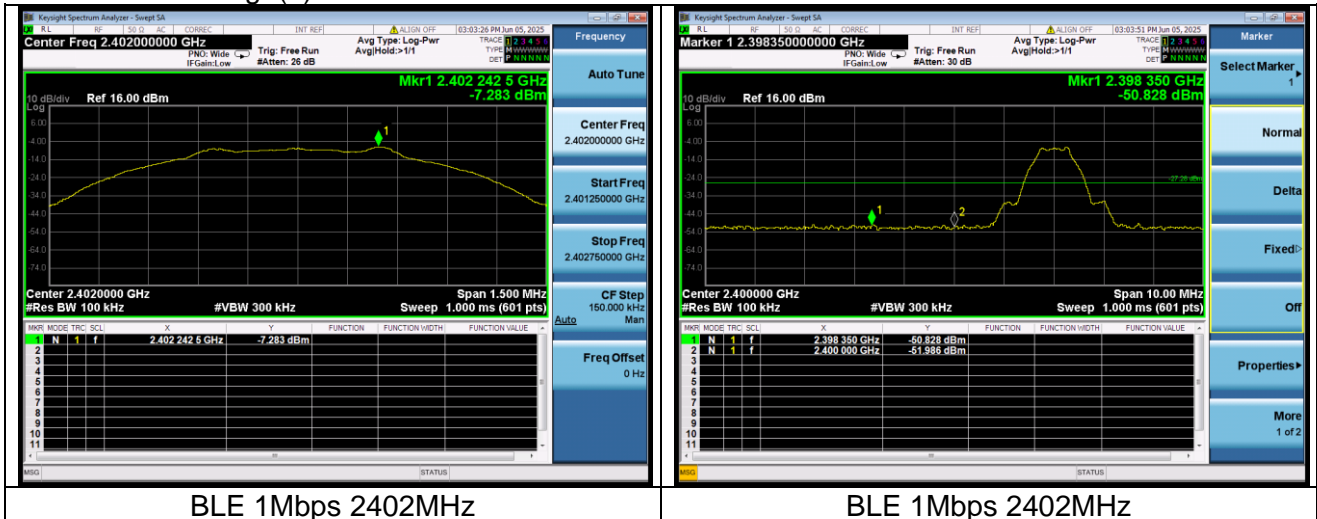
Keysight Spectrum Analyzer - Swept SA
RL RF 50 Ω AC CORREC INT REF ALIGN OFF 03:03:26 PM Jun 05, 2025
Center Freq 2.402000000 GHz
PNO: Wide IFGain:Low
Trig: Free Run #Atten: 26 dB
Avg Type: Log-Pwr Avg|Hold:>1/1
TRACE 1 2 3 4 5 6 TYPE M DET P N N N N N
Frequency
Mkr1 2.402 242 5 GHz
-7.283 dBm
10 dB/div Ref 16.00 dBm
Log
6.00
-4.00
-14.0
-24.0
-34.0
-44.0
-54.0
-64.0
-74.0
1
Center 2.4020000 GHz
#Res BW 100 kHz
#VBW 300 kHz
Span 1.500 MHz
Sweep 1.000 ms (601 pts)

| MKR | MODE | TRC | SCL | X | Y | FUNCTION | FUNCTION WIDTH | FUNCTION VALUE |
|---|---|---|---|---|---|---|---|---|
| 1 | N | 1 | f | 2.402 242 5 GHz | -7.283 dBm | | | |
| 2 | | | | | | | | |
| 3 | | | | | | | | |
| 4 | | | | | | | | |
| 5 | | | | | | | | |
| 6 | | | | | | | | |
| 7 | | | | | | | | |
| 8 | | | | | | | | |
| 9 | | | | | | | | |
| 10 | | | | | | | | |
| 11 | | | | | | | | |

MSG STATUS
Auto Tune
Center Freq 2.402000000 GHz
Start Freq 2.401250000 GHz
Stop Freq 2.402750000 GHz
CF Step 150.000 kHz Auto Man
Freq Offset 0 Hz

Keysight Spectrum Analyzer - Swept SA
RL RF 50 Ω AC CORREC INT REF ALIGN OFF 03:03:51 PM Jun 05, 2025
Marker 1 2.398350000000 GHz
PNO: Wide IFGain:Low
Trig: Free Run #Atten: 30 dB
Avg Type: Log-Pwr Avg|Hold:>1/1
TRACE 1 2 3 4 5 6 TYPE M DET P N N N N N
Marker
Mkr1 2.398 350 GHz
-50.828 dBm
10 dB/div Ref 16.00 dBm
Log
6.00
-4.00
-14.0
-24.0
-34.0
-44.0
-54.0
-64.0
-74.0
-27.28 dBm
1
2
Center 2.400000 GHz
#Res BW 100 kHz
#VBW 300 kHz
Span 10.00 MHz
Sweep 1.000 ms (601 pts)

| MKR | MODE | TRC | SCL | X | Y | FUNCTION | FUNCTION WIDTH | FUNCTION VALUE |
|---|---|---|---|---|---|---|---|---|
| 1 | N | 1 | f | 2.398 350 GHz | -50.828 dBm | | | |
| 2 | N | 1 | f | 2.400 000 GHz | -51.986 dBm | | | |
| 3 | | | | | | | | |
| 4 | | | | | | | | |
| 5 | | | | | | | | |
| 6 | | | | | | | | |
| 7 | | | | | | | | |
| 8 | | | | | | | | |
| 9 | | | | | | | | |
| 10 | | | | | | | | |
| 11 | | | | | | | | |

MSG STATUS
Select Marker 1
Normal
Delta
Fixed
Off
Properties
More 1 of 2

BLE 1Mbps 2402MHz
BLE 1Mbps 2402MHz